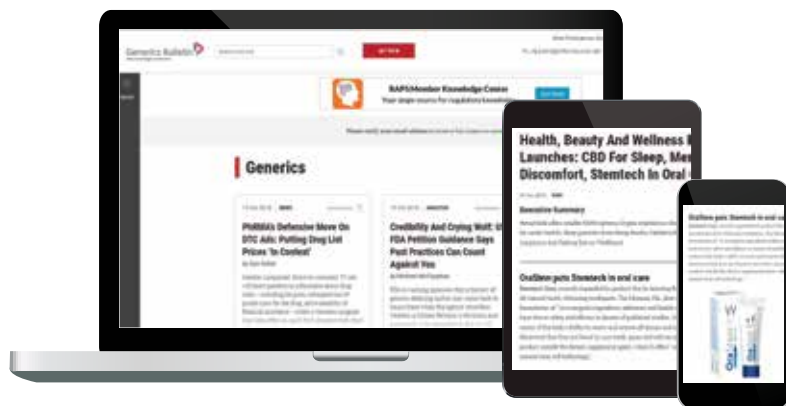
Generics Bulletin

RAPS Member Knowledge Center

Generics

PhRMA's Defensive Move On DTC Ads: Putting Drug List Prices 'In Context'

Credibility And Crying Wolf: U FDA Petition Guidance Says Past Practices Can Count Against You

Health, Beauty And Wellness Launches: CBD For Sleep, Me Discomfort, Stemtech In Oral

Executive Summary

OraStem puts Stemtech in oral care

OraStem puts Stemtech in oral ca